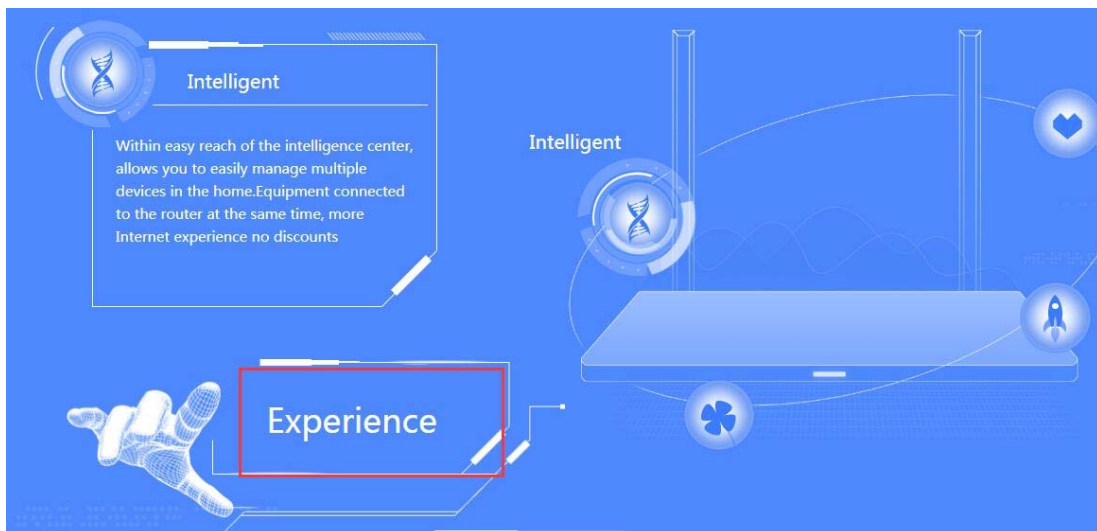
Intelligent

Within easy reach of the intelligence center, allows you to easily manage multiple devices in the home.Equipment connected to the router at the same time, more Internet experience no discounts

Intelligent

Experience